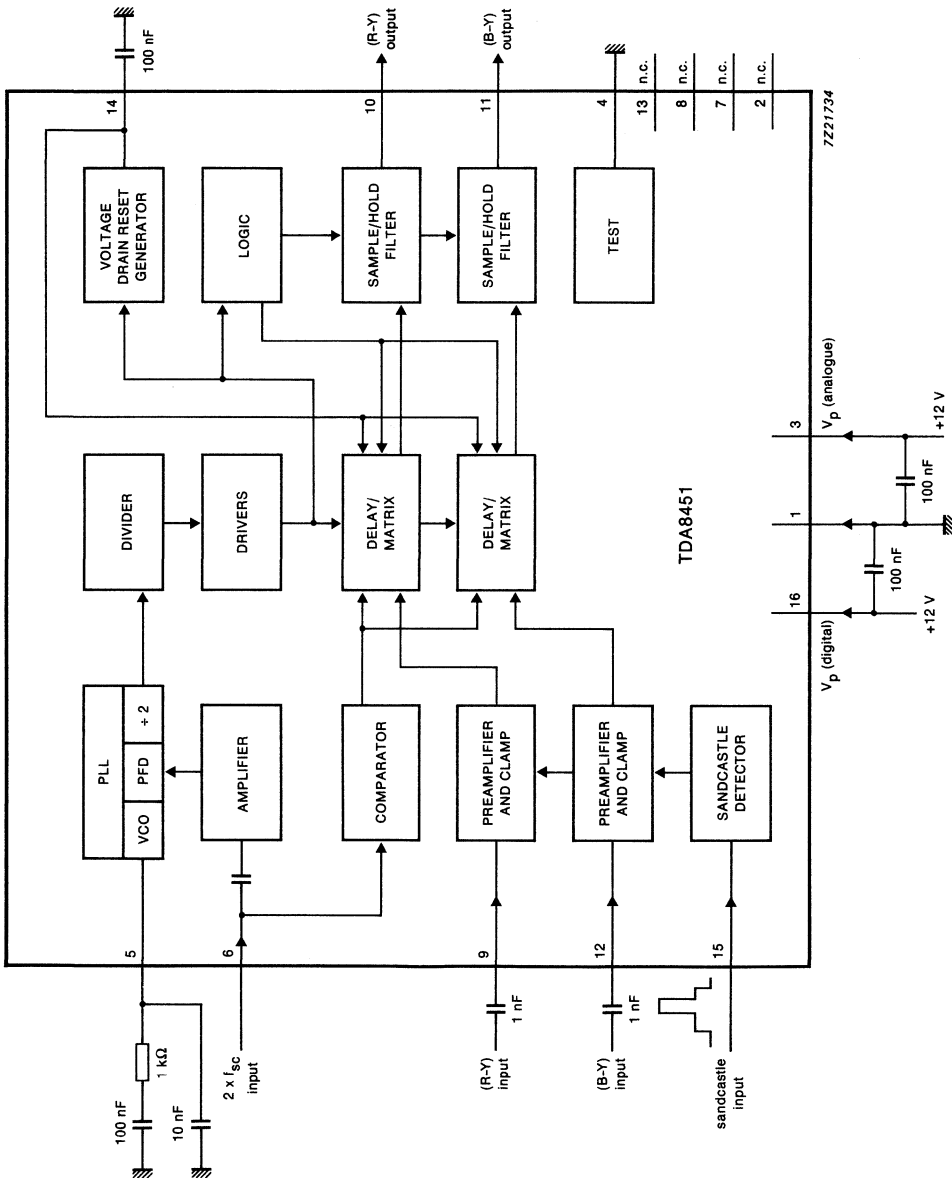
100 nF

14

(R-Y) output

10

(B-Y) output

11

4

13 n.c.

8 n.c.

7 n.c.

2 n.c.

7Z21734

VOLTAGE DRAIN RESET GENERATOR

LOGIC

SAMPLE/HOLD FILTER

SAMPLE/HOLD FILTER

TEST

DIVIDER

DRIVERS

DELAY/ MATRIX

DELAY/ MATRIX

TDA8451

PLL

VCO

PFD

÷ 2

AMPLIFIER

COMPARATOR

PREAMPLIFIER AND CLAMP

PREAMPLIFIER AND CLAMP

SANDCASTLE DETECTOR

3

$V_p$ (analogue)

+12 V

100 nF

1

100 nF

16

$V_p$ (digital)

+12 V

5

6

9

12

15

100 nF

1 kΩ

10 nF

2 x $f_{sc}$ input

(R-Y) input

1 nF

(B-Y) input

1 nF

sandcastle input